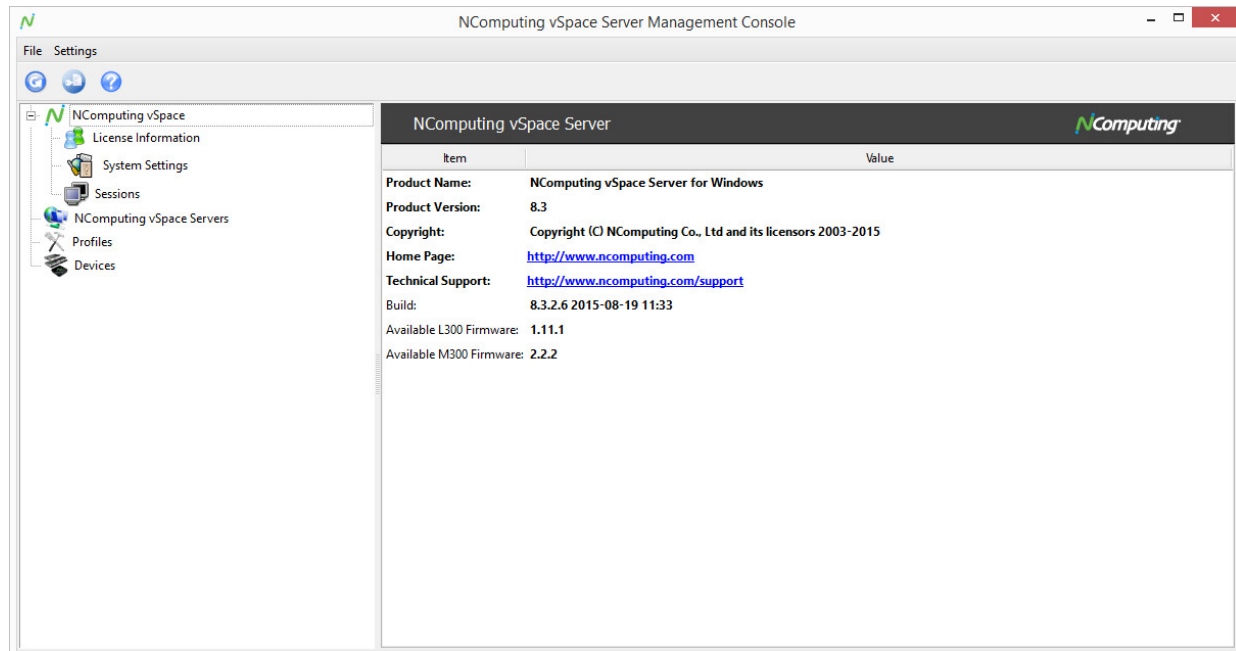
NComputing vSpace Server Management Console

File Settings

NComputing vSpace
License Information
System Settings
Sessions
NComputing vSpace Servers
Profiles
Devices

NComputing vSpace Server

NComputing

| Item | Value |
|---|---|
| Product Name: | NComputing vSpace Server for Windows |
| Product Version: | 8.3 |
| Copyright: | Copyright (C) NComputing Co., Ltd and its licensors 2003-2015 |
| Home Page: | http://www.ncomputing.com |
| Technical Support: | http://www.ncomputing.com/support |
| Build: | 8.3.2.6 2015-08-19 11:33 |
| Available L300 Firmware: | 1.11.1 |
| Available M300 Firmware: | 2.2.2 |